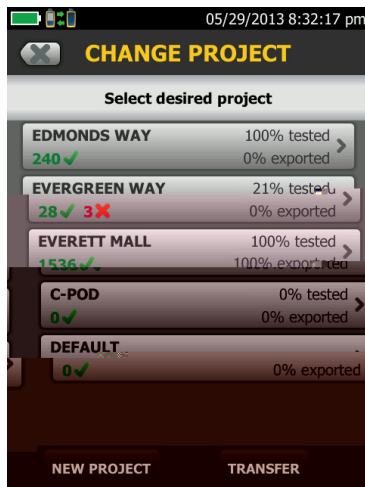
05/29/2013 8:32:17 pm

CHANGE PROJECT

Select desired project

EDMONDS WAY
240 ✓
100% tested
0% exported

EVERGREEN WAY
28 ✓ 3 ✗
21% tested
0% exported

EVERETT MALL
1536 ✓
100% tested
100% exported

C-POD
0 ✓
0% tested
0% exported

DEFAULT
0 ✓
0% exported

NEW PROJECT
TRANSFER